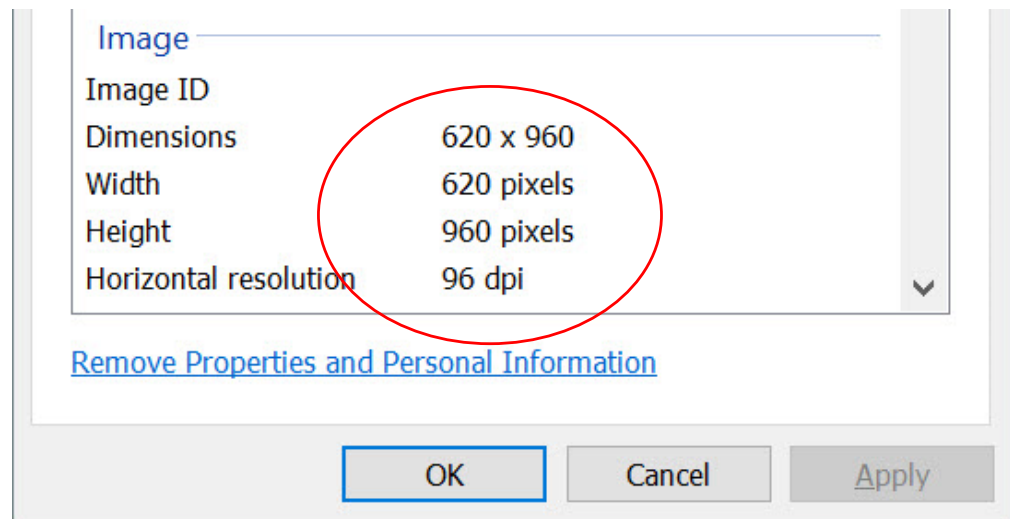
Image

| | |
|---|---|
| Image ID | |
| Dimensions | 620 x 960 |
| Width | 620 pixels |
| Height | 960 pixels |
| Horizontal resolution | 96 dpi |

Remove Properties and Personal Information

OK Cancel Apply